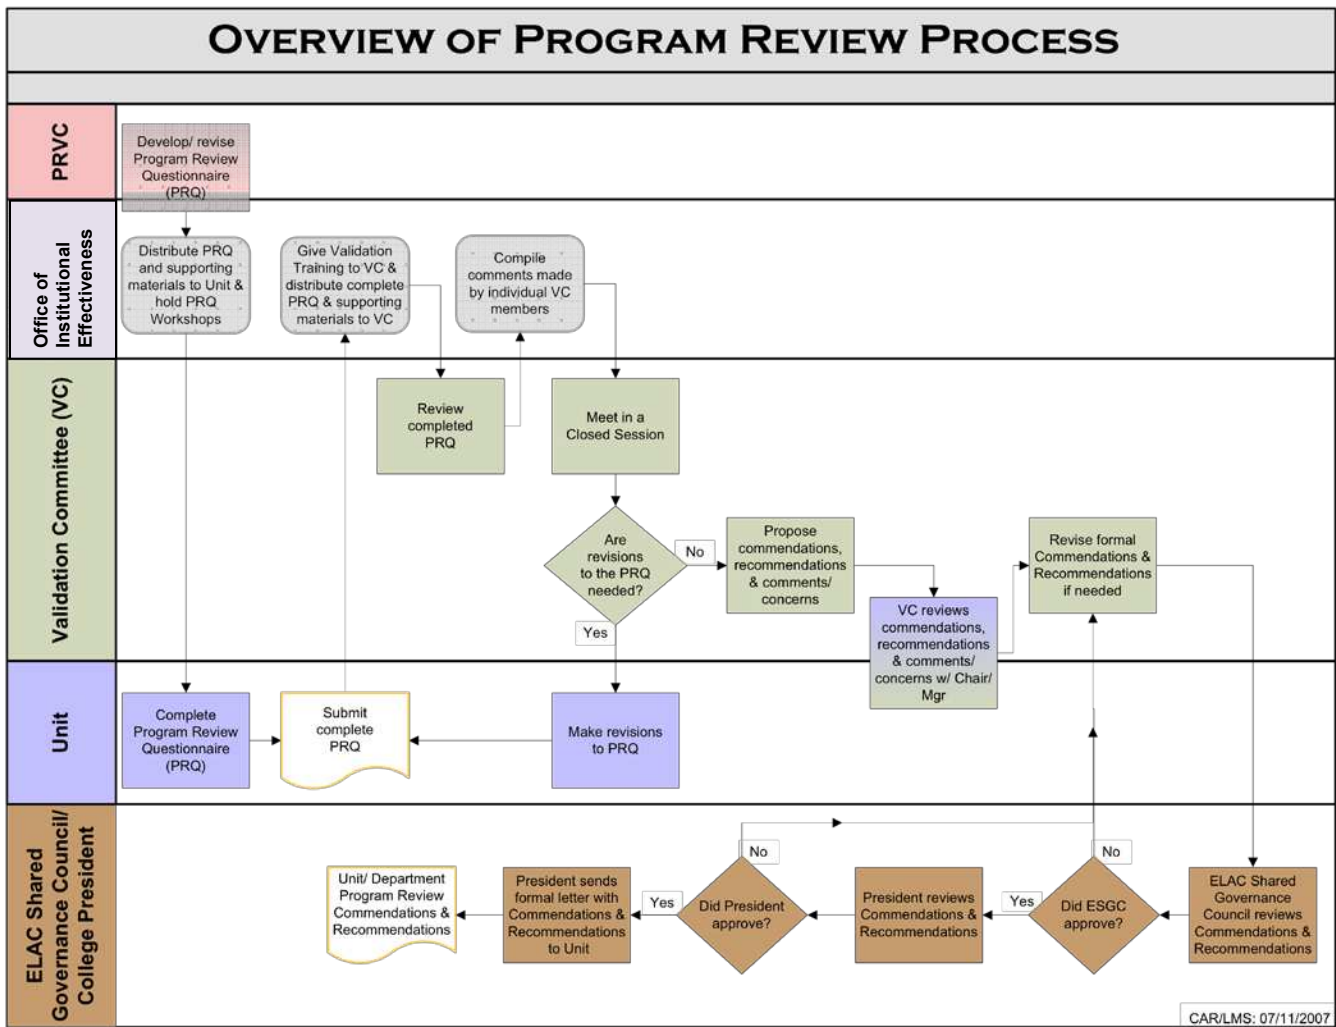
OVERVIEW OF PROGRAM REVIEW PROCESS

PRVC

Develop/ revise Program Review Questionnaire (PRQ)

Office of Institutional Effectiveness

Distribute PRQ and supporting materials to Unit & hold PRQ Workshops

Give Validation Training to VC & distribute complete PRQ & supporting materials to VC

Compile comments made by individual VC members

Validation Committee (VC)

Review completed PRQ

Meet in a Closed Session

Are revisions to the PRQ needed?

No

Yes

Propose commendations, recommendations & comments/ concerns

VC reviews commendations, recommendations & comments/ concerns w/ Chair/ Mgr

Revise formal Commendations & Recommendations if needed

Unit

Complete Program Review Questionnaire (PRQ)

Submit complete PRQ

Make revisions to PRQ

ELAC Shared Governance Council/ College President

Unit/ Department Program Review Commendations & Recommendations

President sends formal letter with Commendations & Recommendations to Unit

Yes

Did President approve?

No

President reviews Commendations & Recommendations

Yes

Did ESGC approve?

No

ELAC Shared Governance Council reviews Commendations & Recommendations

CAR/LMS: 07/11/2007